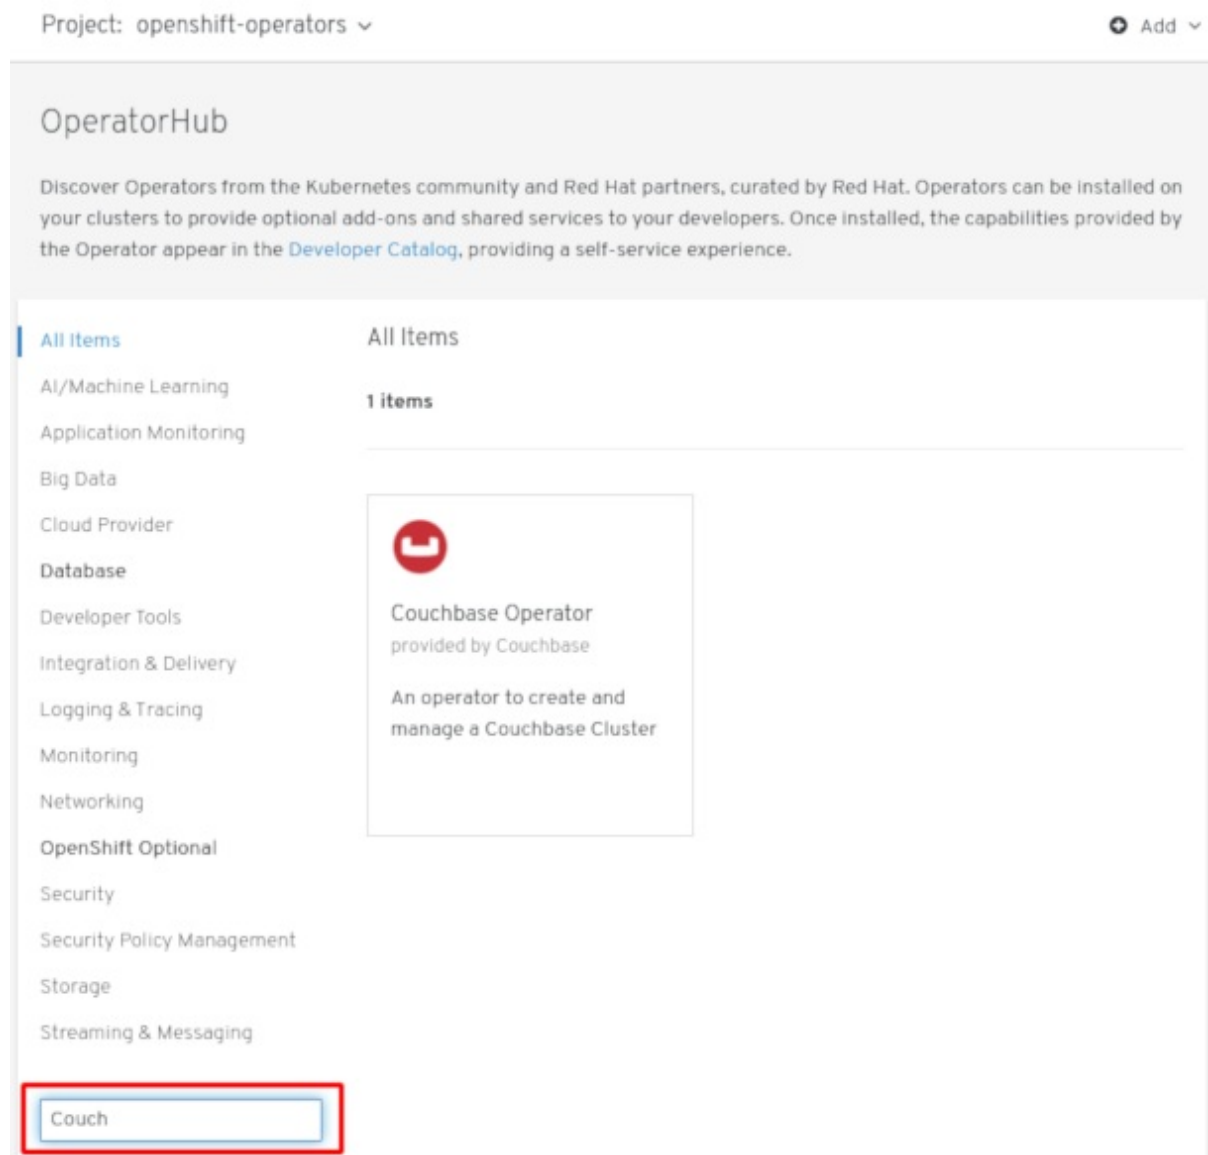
Project: openshift-operators

Add

OperatorHub

Discover Operators from the Kubernetes community and Red Hat partners, curated by Red Hat. Operators can be installed on your clusters to provide optional add-ons and shared services to your developers. Once installed, the capabilities provided by the Operator appear in the Developer Catalog, providing a self-service experience.

All Items
AI/Machine Learning
Application Monitoring
Big Data
Cloud Provider
Database
Developer Tools
Integration & Delivery
Logging & Tracing
Monitoring
Networking
OpenShift Optional
Security
Security Policy Management
Storage
Streaming & Messaging

Couch

All Items

1 items

Couchbase Operator
provided by Couchbase

An operator to create and manage a Couchbase Cluster